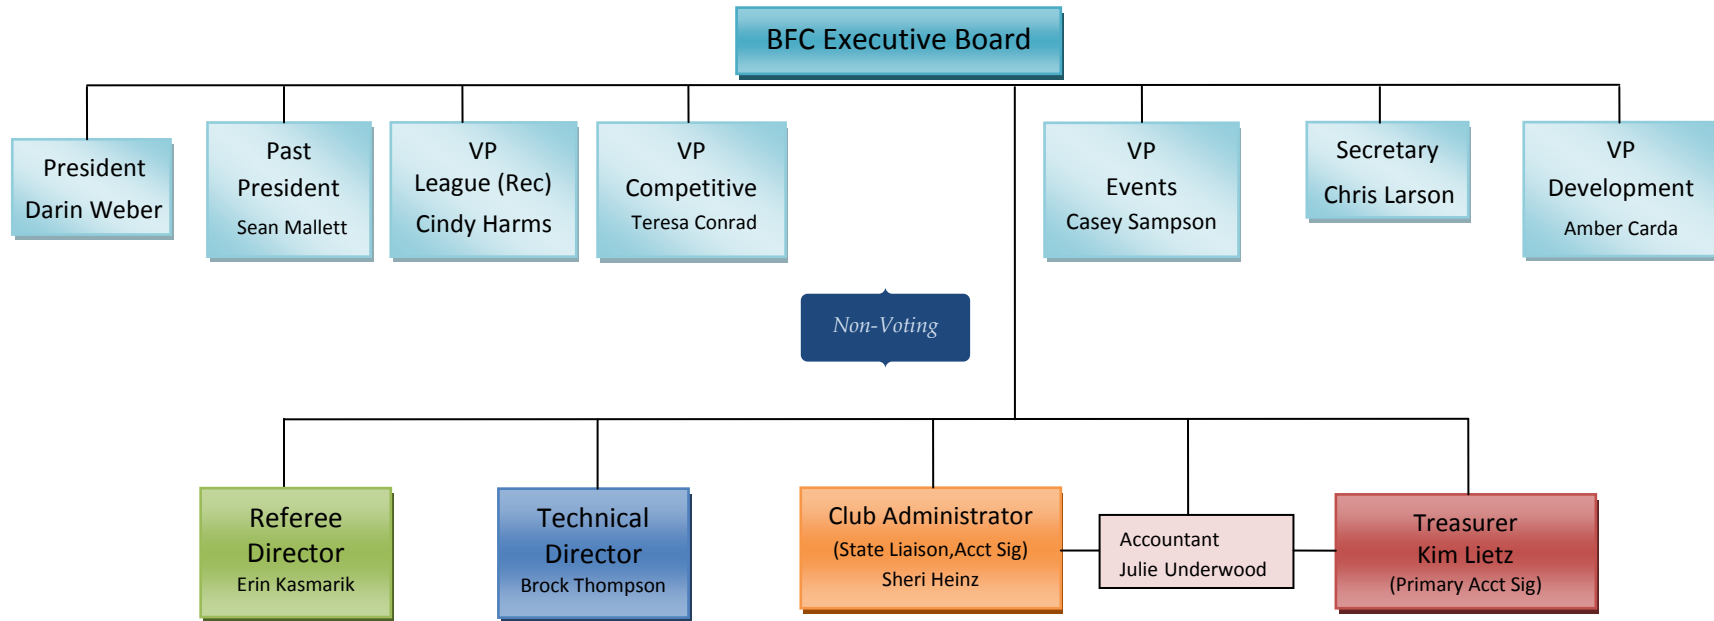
BFC Executive Board

President
Darin Weber

Past
President
Sean Mallett

VP
League (Rec)
Cindy Harms

VP
Competitive
Teresa Conrad

VP
Events
Casey Sampson

Secretary
Chris Larson

VP
Development
Amber Carda

Non-Voting

Referee
Director
Erin Kasmarik

Technical
Director
Brock Thompson

Club Administrator
(State Liaison,Acct Sig)
Sheri Heinz

Accountant
Julie Underwood

Treasurer
Kim Lietz
(Primary Acct Sig)